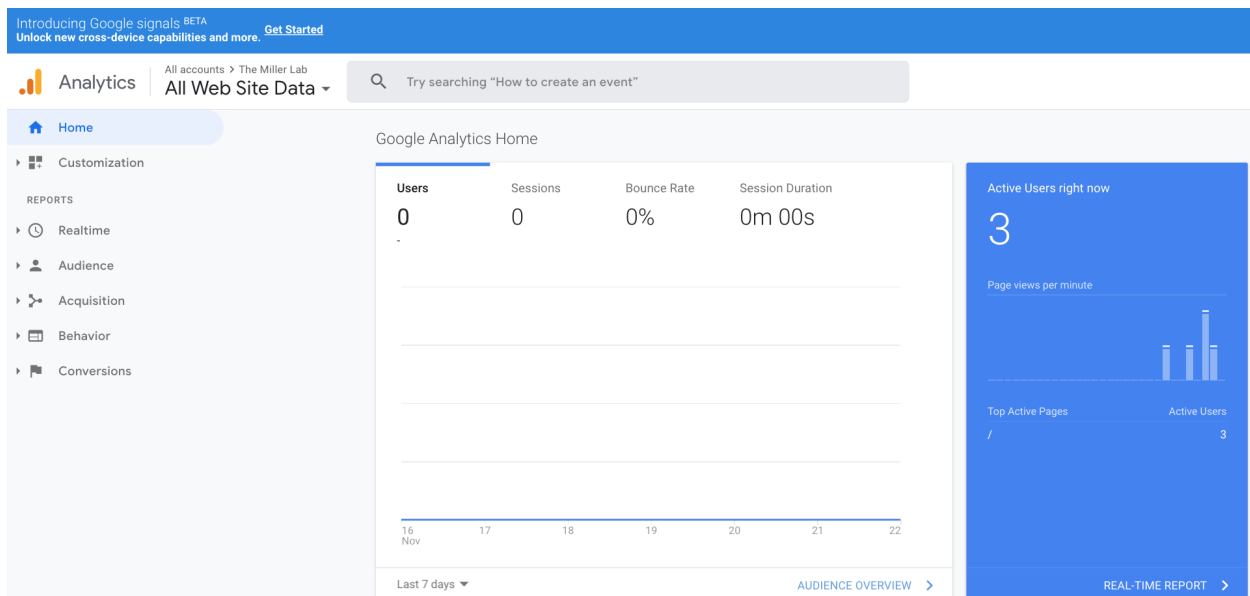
Introducing Google signals BETA
Unlock new cross-device capabilities and more. Get Started

Analytics
All accounts > The Miller Lab
All Web Site Data ▾

Try searching "How to create an event"

Home
Customization
REPORTS
Realtime
Audience
Acquisition
Behavior
Conversions

Google Analytics Home

| Users | Sessions | Bounce Rate | Session Duration |
|---|---|---|---|
| 0 | 0 | 0% | 0m 00s |

-

16 Nov
17
18
19
20
21
22

Last 7 days ▾
AUDIENCE OVERVIEW >

Active Users right now
3
Page views per minute

| Top Active Pages | Active Users |
|---|---|
| / | 3 |

REAL-TIME REPORT >